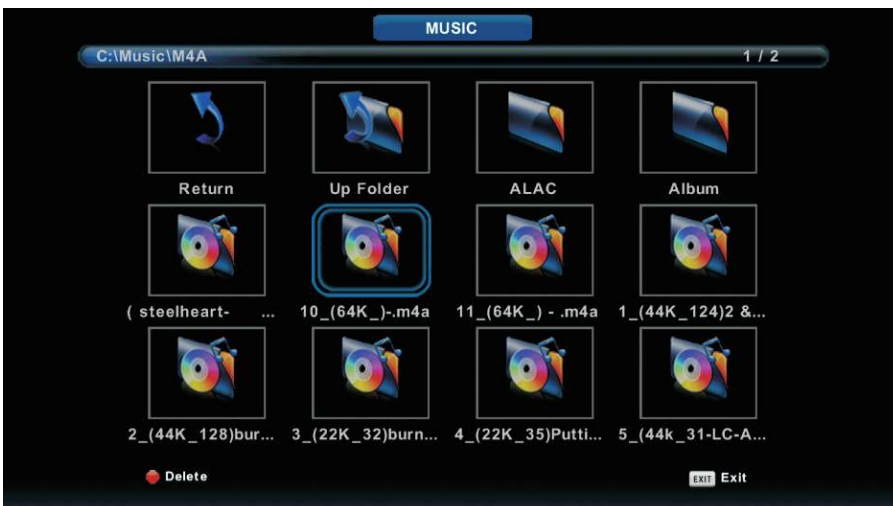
MUSIC

C:\Music\M4A 1 / 2

Return
Up Folder
ALAC
Album

( steelheart- ...
10_(64K_)-.m4a
11_(64K_) - .m4a
1_(44K_124)2 &...

2_(44K_128)bur...
3_(22K_32)burn...
4_(22K_35)Putti...
5_(44k_31-LC-A...

Delete
EXIT Exit